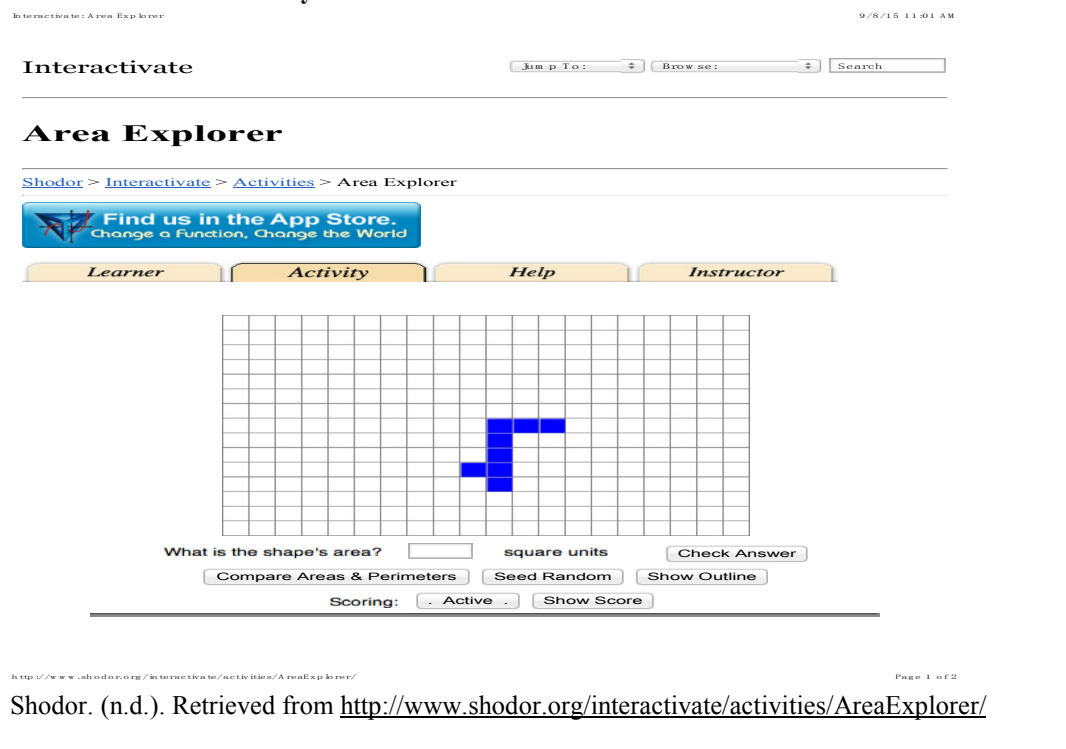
Interactivate: Area Explorer

9/8/15 11:01 AM

Interactivate

Jump To: Browse: Search

Area Explorer

Shodor > Interactivate > Activities > Area Explorer

Find us in the App Store.
Change a Function, Change the World

Learner | Activity | Help | Instructor

What is the shape's area? square units Check Answer

Compare Areas & Perimeters Seed Random Show Outline

Scoring: . Active . Show Score

http://www.shodor.org/interactivate/activities/AreaExplorer/

Page 1 of 2

Shodor. (n.d.). Retrieved from http://www.shodor.org/interactivate/activities/AreaExplorer/